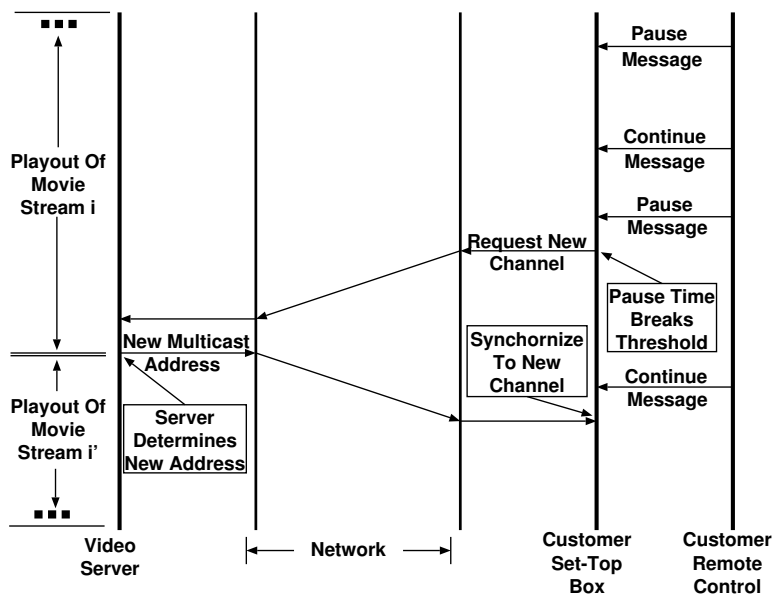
Pause Message

Continue Message

Pause Message

Playout Of Movie Stream i

Request New Channel

Pause Time Breaks Threshold

New Multicast Address

Synchornize To New Channel

Continue Message

Playout Of Movie Stream i'

Server Determines New Address

Video Server

Network

Customer Set-Top Box

Customer Remote Control